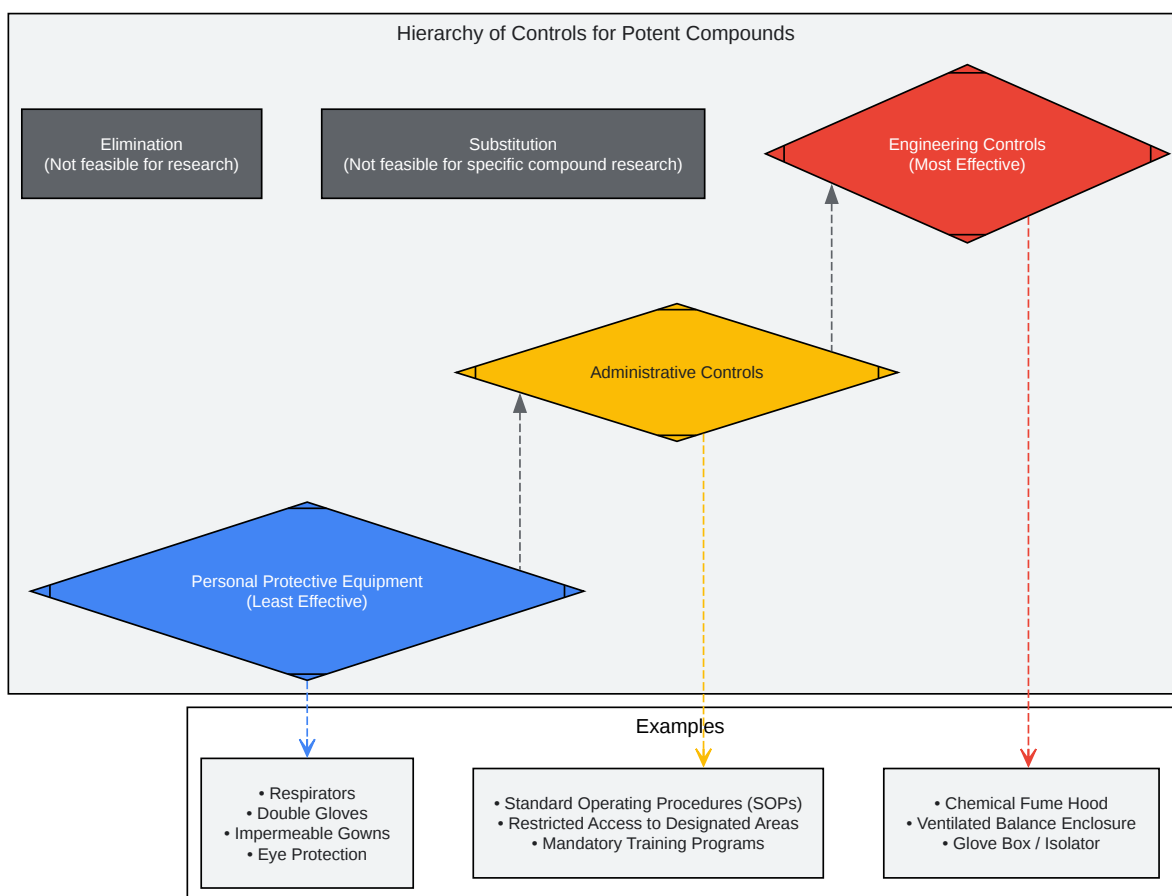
Hierarchy of Controls for Potent Compounds

Elimination
(Not feasible for research)

Substitution
(Not feasible for specific compound research)

Engineering Controls
(Most Effective)

Administrative Controls

Personal Protective Equipment
(Least Effective)

Examples

• Respirators
• Double Gloves
• Impermeable Gowns
• Eye Protection

• Standard Operating Procedures (SOPs)
• Restricted Access to Designated Areas
• Mandatory Training Programs

• Chemical Fume Hood
• Ventilated Balance Enclosure
• Glove Box / Isolator